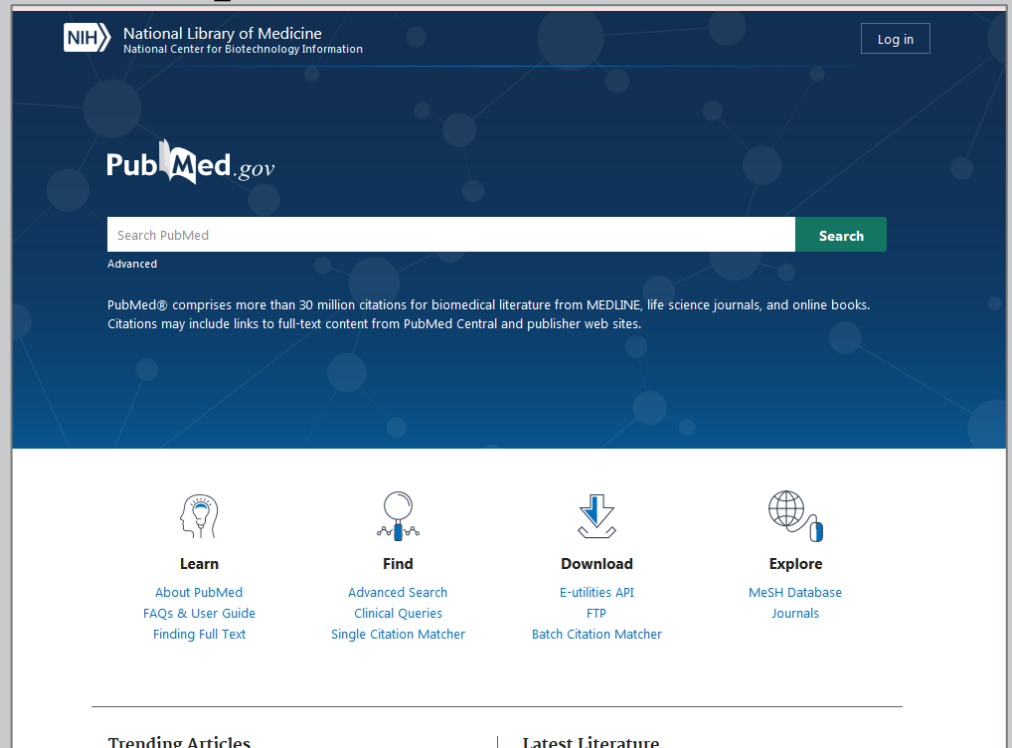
NIH National Library of Medicine
National Center for Biotechnology Information

Log in

PubMed.gov

Search PubMed

Search

Advanced

PubMed® comprises more than 30 million citations for biomedical literature from MEDLINE, life science journals, and online books. Citations may include links to full-text content from PubMed Central and publisher web sites.

Learn
About PubMed
FAQs & User Guide
Finding Full Text

Find
Advanced Search
Clinical Queries
Single Citation Matcher

Download
E-utilities API
FTP
Batch Citation Matcher

Explore
MeSH Database
Journals

Trending Articles

Latest Literature